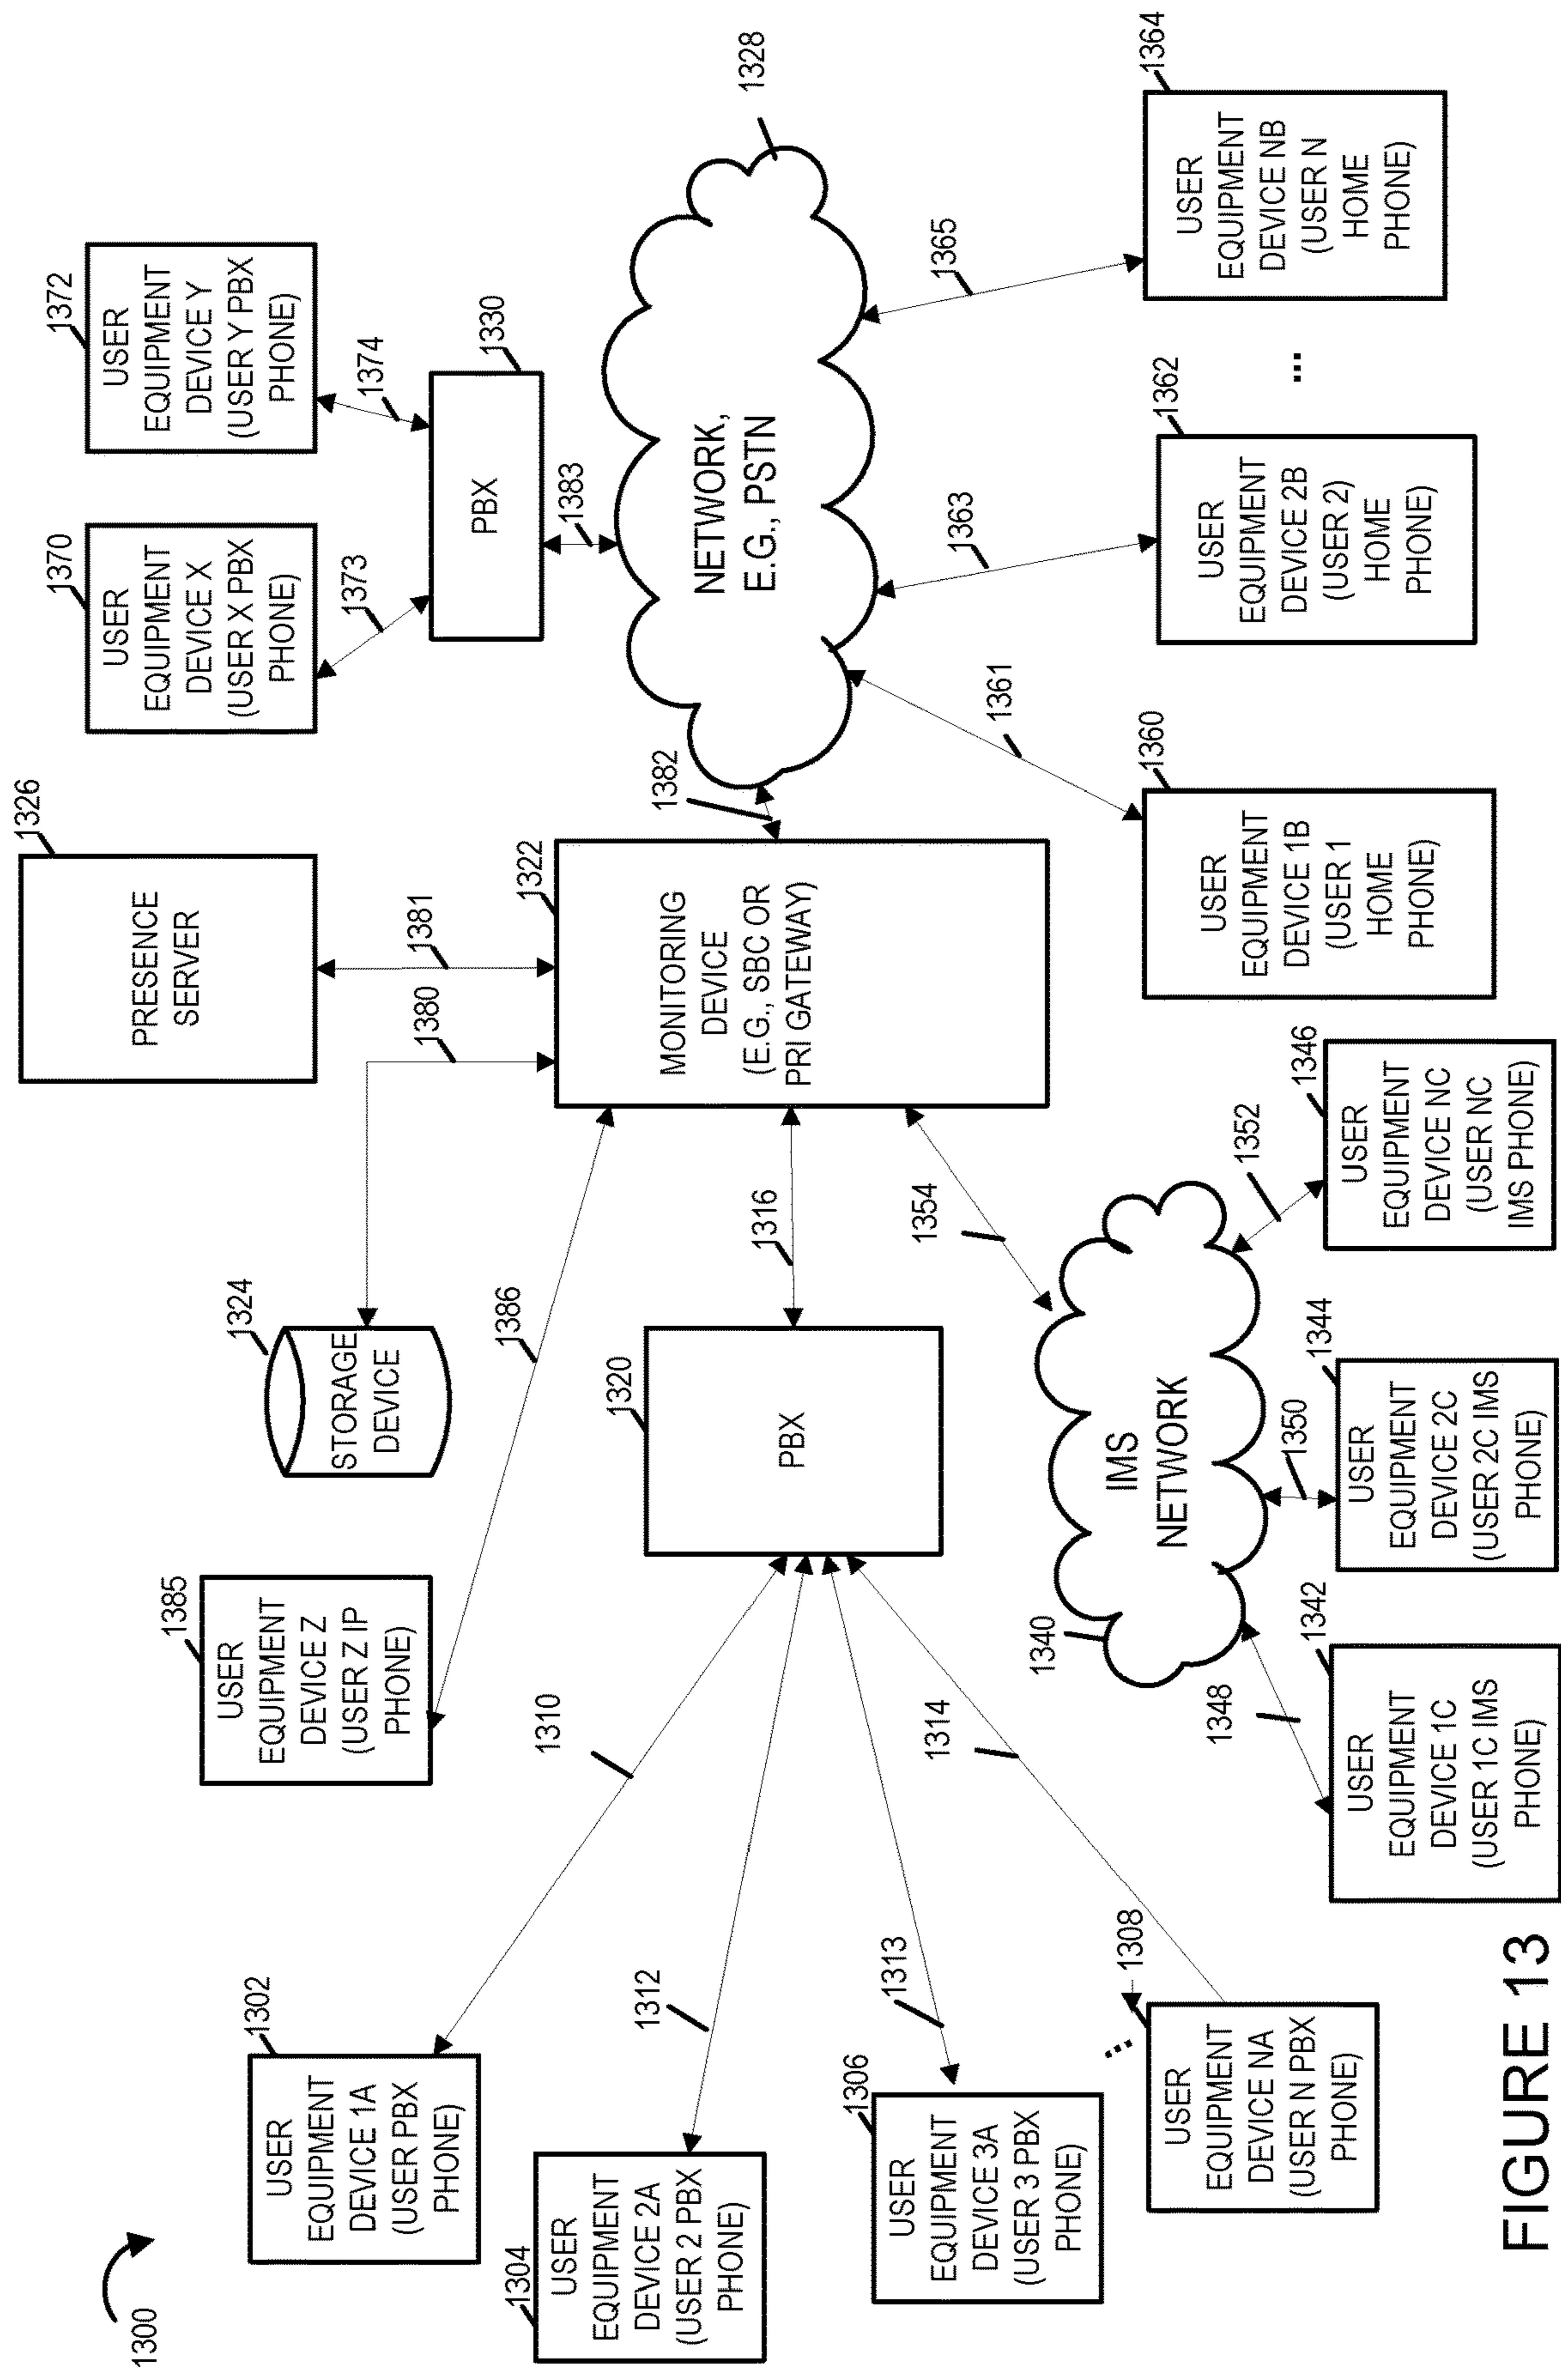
1328

1364

USER EQUIPMENT DEVICE NB (USER N HOME PHONE)

1372

USER EQUIPMENT DEVICE Y (USER Y PBX PHONE)

1374

1330

PBX

1365

1370

USER EQUIPMENT DEVICE X (USER X PBX PHONE)

1373

1383

NETWORK, E.G., PSTN

1362

USER EQUIPMENT DEVICE 2B (USER 2) HOME PHONE)

1363

...

1326

PRESENCE SERVER

1381

1380

1322

MONITORING DEVICE (E.G., SBC OR PRI GATEWAY)

1382

1361

1360

USER EQUIPMENT DEVICE 1B (USER 1 HOME PHONE)

1346

USER EQUIPMENT DEVICE NC (USER NC IMS PHONE)

1352

1354

1316

1324

STORAGE DEVICE

1386

1320

PBX

IMS NETWORK

1344

USER EQUIPMENT DEVICE 2C (USER 2C IMS PHONE)

1350

1340

1342

USER EQUIPMENT DEVICE 1C (USER 1C IMS PHONE)

1348

1385

USER EQUIPMENT DEVICE Z (USER Z IP PHONE)

1310

1314

1302

USER EQUIPMENT DEVICE 1A (USER PBX PHONE)

1312

1304

USER EQUIPMENT DEVICE 2A (USER 2 PBX PHONE)

1313

1306

USER EQUIPMENT DEVICE 3A (USER 3 PBX PHONE)

1308

...

USER EQUIPMENT DEVICE NA (USER N PBX PHONE)

1300

FIGURE 13